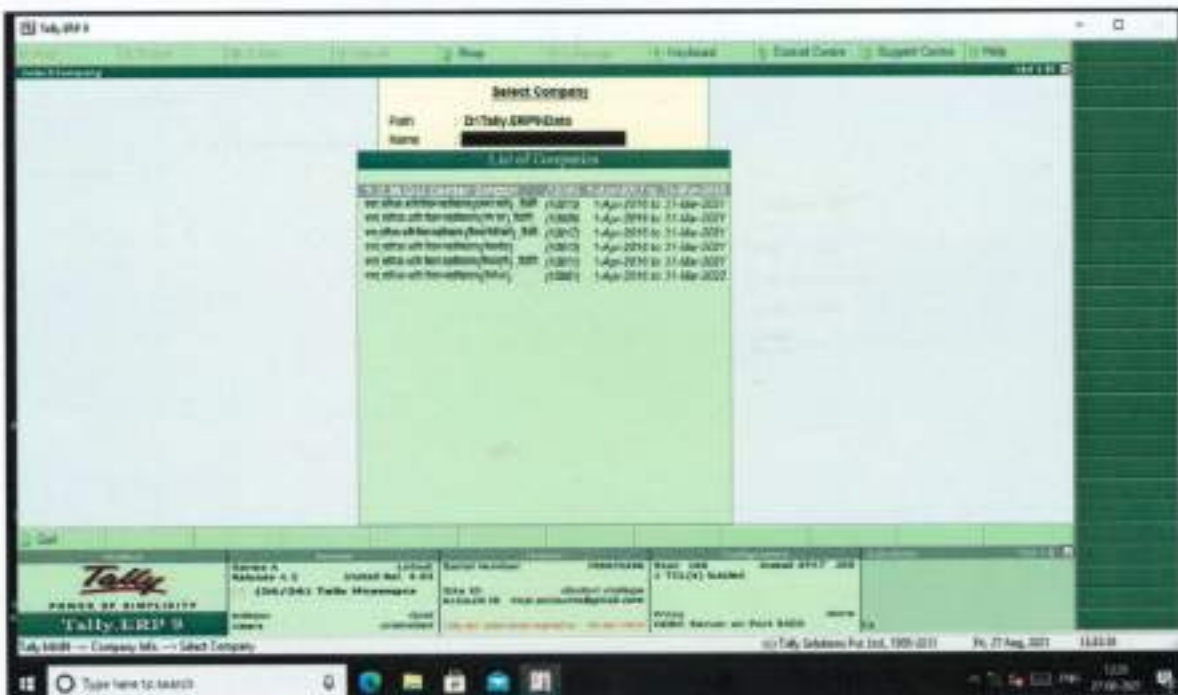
Tally.ERP 9

Select Company

P: Wrap
H: Keyboard
K: Control Centre
Y: Support Centre
H: Help

Select Company

Path D:\Tally.ERP9\Data
Name

List of Companies

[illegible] (10013) 1-Apr-2010 to 31-Mar-2021
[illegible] (10009) 1-Apr-2010 to 31-Mar-2021
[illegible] (10012) 1-Apr-2010 to 31-Mar-2021
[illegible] (10010) 1-Apr-2010 to 31-Mar-2021
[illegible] (10011) 1-Apr-2010 to 31-Mar-2021
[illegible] (10001) 1-Apr-2010 to 31-Mar-2022

Q: Quit

Tally
POWER OF SIMPLICITY
Tally.ERP 9

Series A
Release 6.5
(36/36) Tally Messages

Serial Number

Tally MAIN --> Company Info. --> Select Company

(c) Tally Solutions Pvt Ltd., 1988-2021
Fri, 27 Aug, 2021
13:03:00

Type here to search